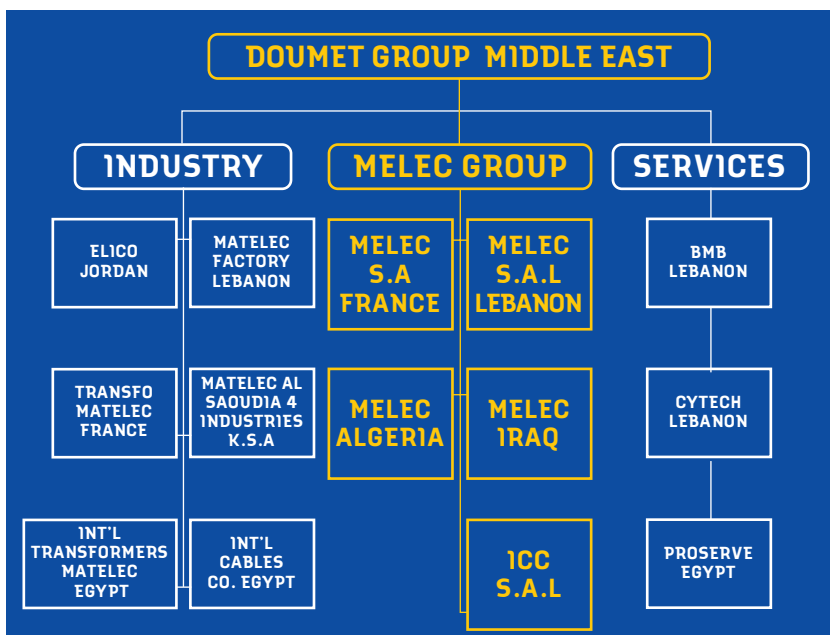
DOUMET GROUP MIDDLE EAST

INDUSTRY

MELEC GROUP

SERVICES

ELICO JORDAN

MATELEC FACTORY LEBANON

MELEC S.A FRANCE

MELEC S.A.L LEBANON

BMB LEBANON

TRANSFO MATELEC FRANCE

MATELEC AL SAOUDIA 4 INDUSTRIES K.S.A

MELEC ALGERIA

MELEC IRAQ

CYTECH LEBANON

INT'L TRANSFORMERS MATELEC EGYPT

INT'L CABLES CO. EGYPT

ICC S.A.L

PROSERVE EGYPT